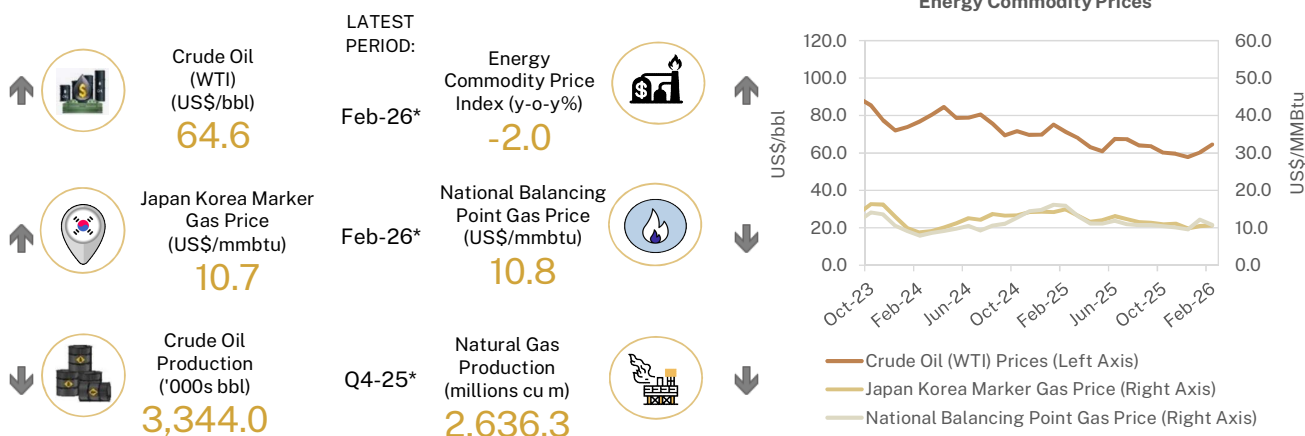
Crude Oil (WTI) (US$/bbl)
64.6

LATEST PERIOD:

Feb-26*

Energy Commodity Price Index (y-o-y%)
-2.0

Japan Korea Marker Gas Price (US$/mmbtu)
10.7

Feb-26*

National Balancing Point Gas Price (US$/mmbtu)
10.8

Crude Oil Production ('000s bbl)
3,344.0

Q4-25*

Natural Gas Production (millions cu m)
2,636.3

Energy Commodity Prices

US$/bbl

120.0
100.0
80.0
60.0
40.0
20.0
0.0

US$/MMBtu

60.0
50.0
40.0
30.0
20.0
10.0
0.0

Oct-23
Feb-24
Jun-24
Oct-24
Feb-25
Jun-25
Oct-25
Feb-26

Crude Oil (WTI) Prices (Left Axis)
Japan Korea Marker Gas Price (Right Axis)
National Balancing Point Gas Price (Right Axis)